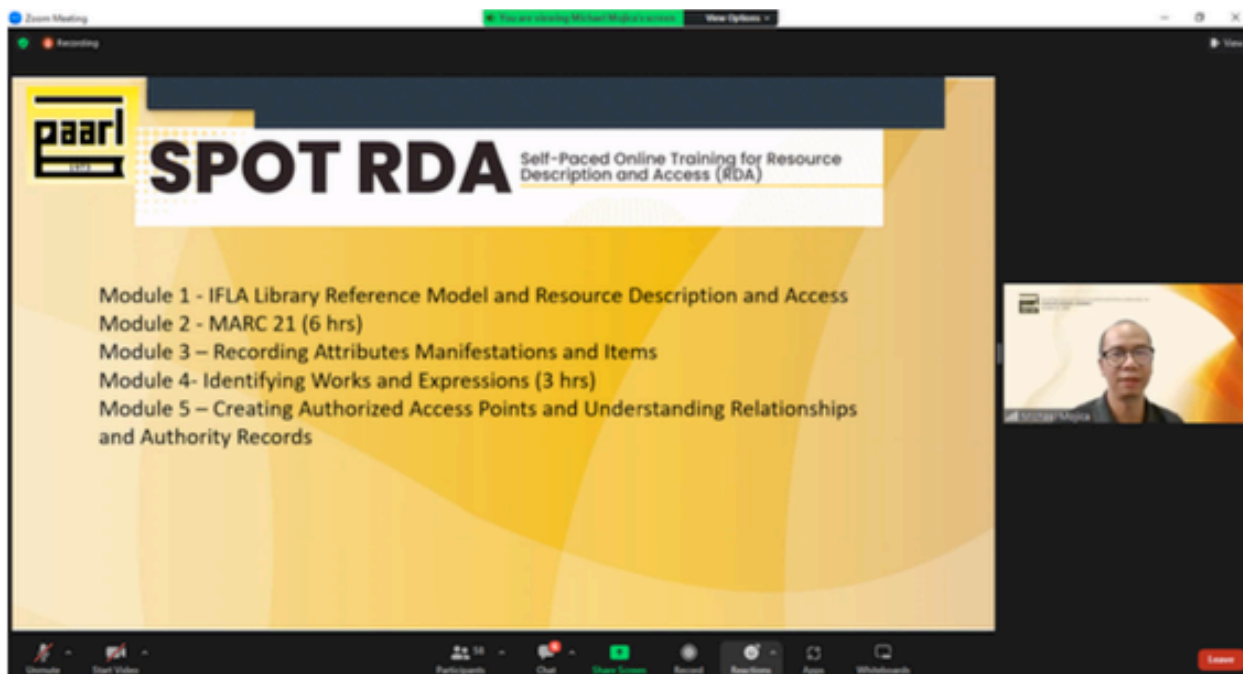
Zoom Meeting

You are viewing Michael Mojica's screen

View Options

Recording

View

paarl

SPOT RDA

Self-Paced Online Training for Resource Description and Access (RDA)

Module 1 - IFLA Library Reference Model and Resource Description and Access
Module 2 - MARC 21 (6 hrs)
Module 3 – Recording Attributes Manifestations and Items
Module 4- Identifying Works and Expressions (3 hrs)
Module 5 – Creating Authorized Access Points and Understanding Relationships and Authority Records

Michael Mojica

Unmute

Start Video

Participants

58

Chat

Share Screen

Record

Reactions

Apps

Whiteboards

Leave